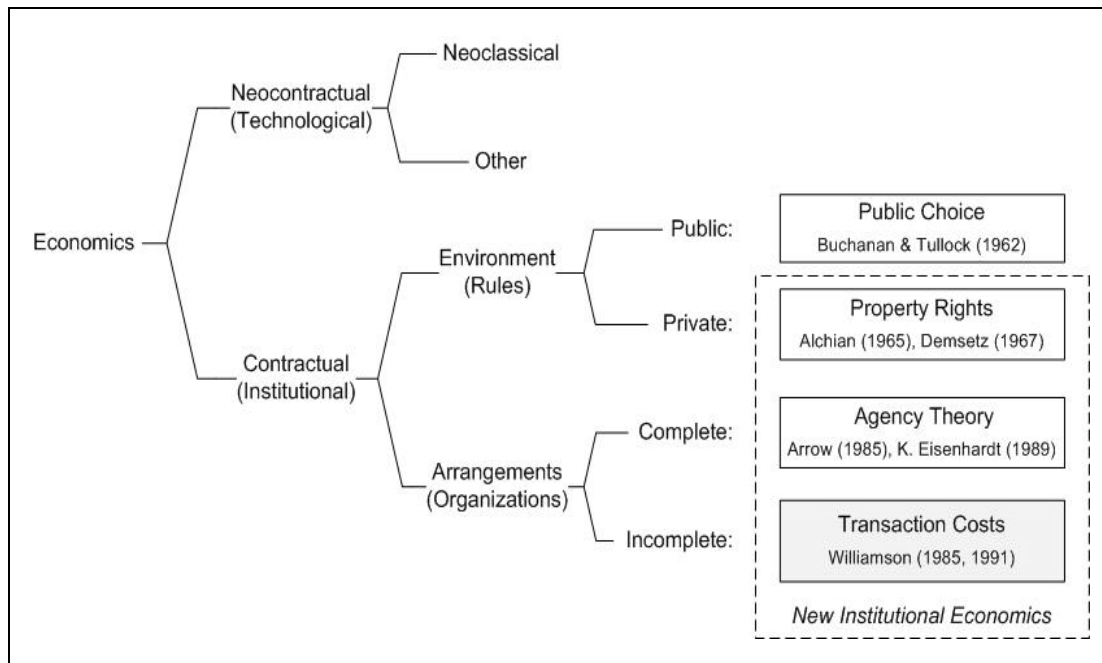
Economics

Neocontractual (Technological)

Neoclassical

Other

Contractual (Institutional)

Environment (Rules)

Public:

Public Choice
Buchanan & Tullock (1962)

Private:

Property Rights
Alchian (1965), Demsetz (1967)

Arrangements (Organizations)

Complete:

Agency Theory
Arrow (1985), K. Eisenhardt (1989)

Incomplete:

Transaction Costs
Williamson (1985, 1991)

New Institutional Economics